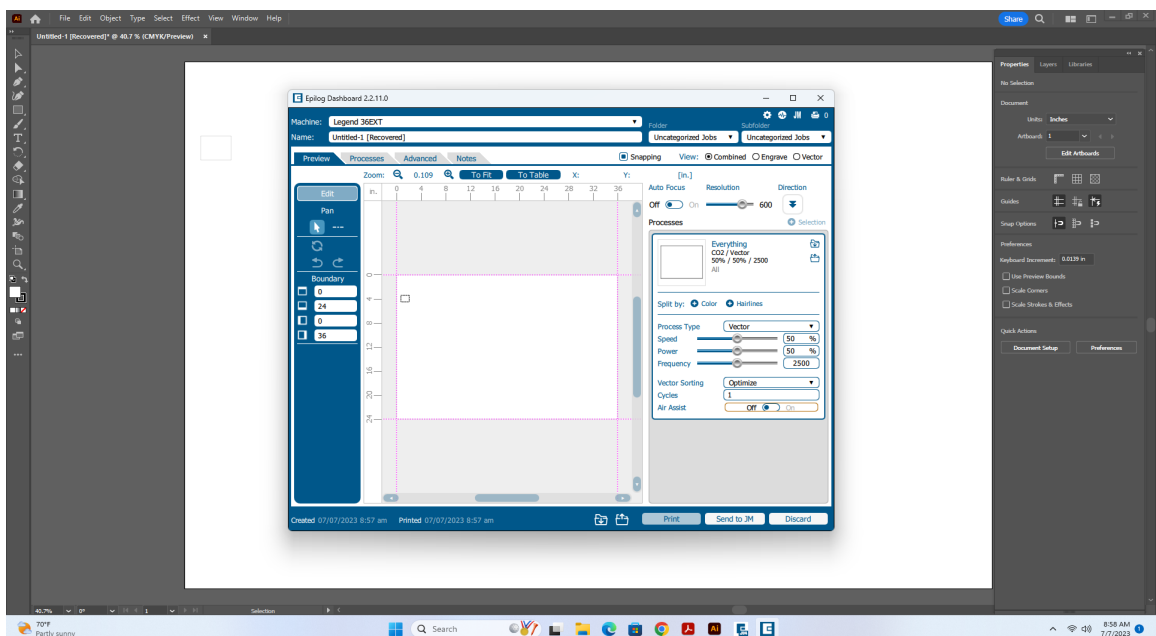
Ai File Edit Object Type Select Effect View Window Help

Share

Untitled-1 [Recovered]* @ 40.7 % (CMYK/Preview) ×

Epilog Dashboard 2.2.11.0

Machine: Legend 36EXT
Name: Untitled-1 [Recovered]

Folder
Uncategorized Jobs
Subfolder
Uncategorized Jobs

Preview Processes Advanced Notes

Snapping View: Combined Engrave Vector

Zoom: 0.109 To Fit To Table X: Y: [in.]

Edit
Pan
Boundary
0
24
0
36

in. 0 4 8 12 16 20 24 28 32 36
0 4 8 12 16 20 24

Auto Focus Resolution Direction
Off On 600

Processes Selection

Everything
CO2 / Vector
50% / 50% / 2500
All

Split by: Color Hairlines

Process Type Vector
Speed 50 %
Power 50 %
Frequency 2500

Vector Sorting Optimize
Cycles 1
Air Assist Off On

Created 07/07/2023 8:57 am Printed 07/07/2023 8:57 am

Print Send to JM Discard

Properties Layers Libraries

No Selection

Document
Units: Inches
Artboard: 1
Edit Artboards

Ruler & Grids
Guides
Snap Options

Preferences
Keyboard Increment: 0.0139 in
Use Preview Bounds
Scale Corners
Scale Strokes & Effects

Quick Actions
Document Setup Preferences

40.7% 0° 1 Selection

70°F
Partly sunny

Search

8:58 AM
7/7/2023